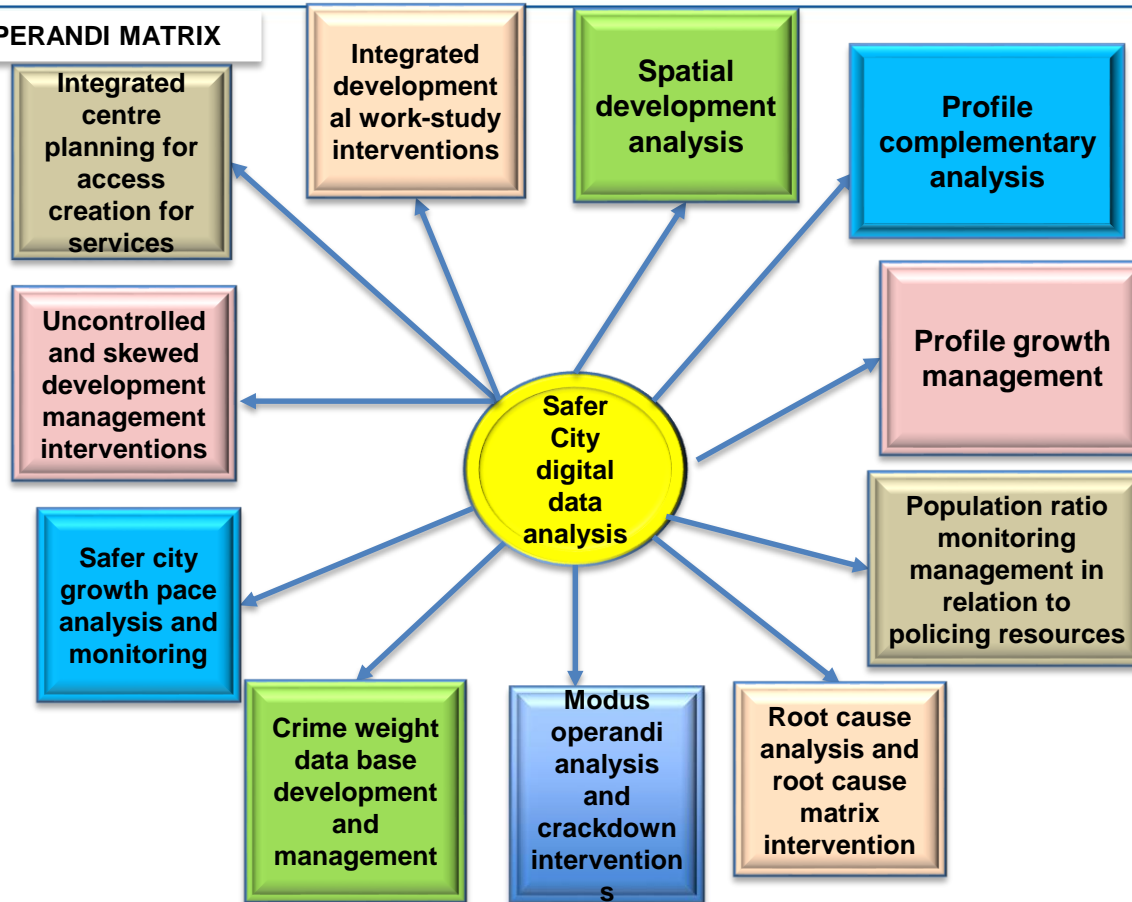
PERANDI MATRIX

Integrated centre planning for access creation for services

Integrated developmental work-study interventions

Spatial development analysis

Profile complementary analysis

Uncontrolled and skewed development management interventions

Safer City digital data analysis

Profile growth management

Safer city growth pace analysis and monitoring

Population ratio monitoring management in relation to policing resources

Crime weight data base development and management

Modus operandi analysis and crackdown interventions

Root cause analysis and root cause matrix intervention